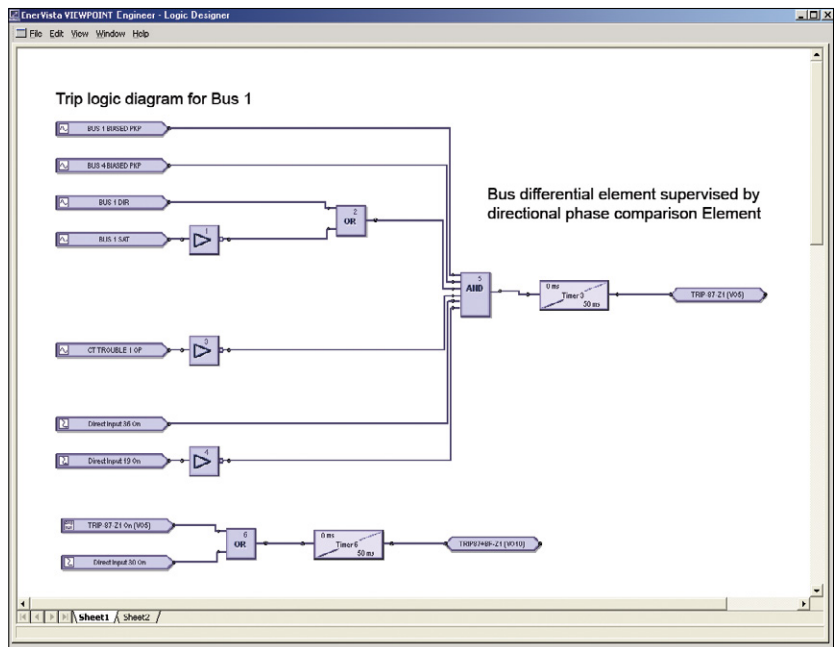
EnerVista VIEWPOINT Engineer - Logic Designer

File Edit View Window Help

Trip logic diagram for Bus 1

BUS 1 BIASED PKP

BUS 4 BIASED PKP

BUS 1 DIR

BUS 1 SAT

1

2

OR

Bus differential element supervised by directional phase comparison Element

5

AND

0 ms

Timer 3

50 ms

TRIP 87-Z1 (VO5)

CT TROUBLE 1 OP

0

Direct Input 36 On

Direct Input 19 On

4

TRIP 87-Z1 On (VO5)

Direct Input 30 On

6

OR

0 ms

Timer 6

50 ms

TRIP87+BF-Z1 (VO10)

Sheet1 Sheet2